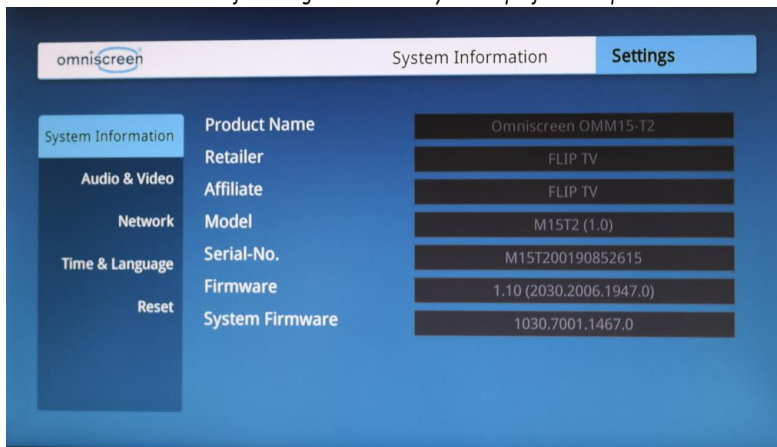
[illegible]

omniscreen

System Information

Settings

System Information

Audio & Video

Network

Time & Language

Reset

| | |
|---|---|
| Product Name | Omniscreen OMM15-T2 |
| Retailer | FLIP TV |
| Affiliate | FLIP TV |
| Model | M15T2 (1.0) |
| Serial-No. | M15T200190852615 |
| Firmware | 1.10 (2030.2006.1947.0) |
| System Firmware | 1030.7001.1467.0 |